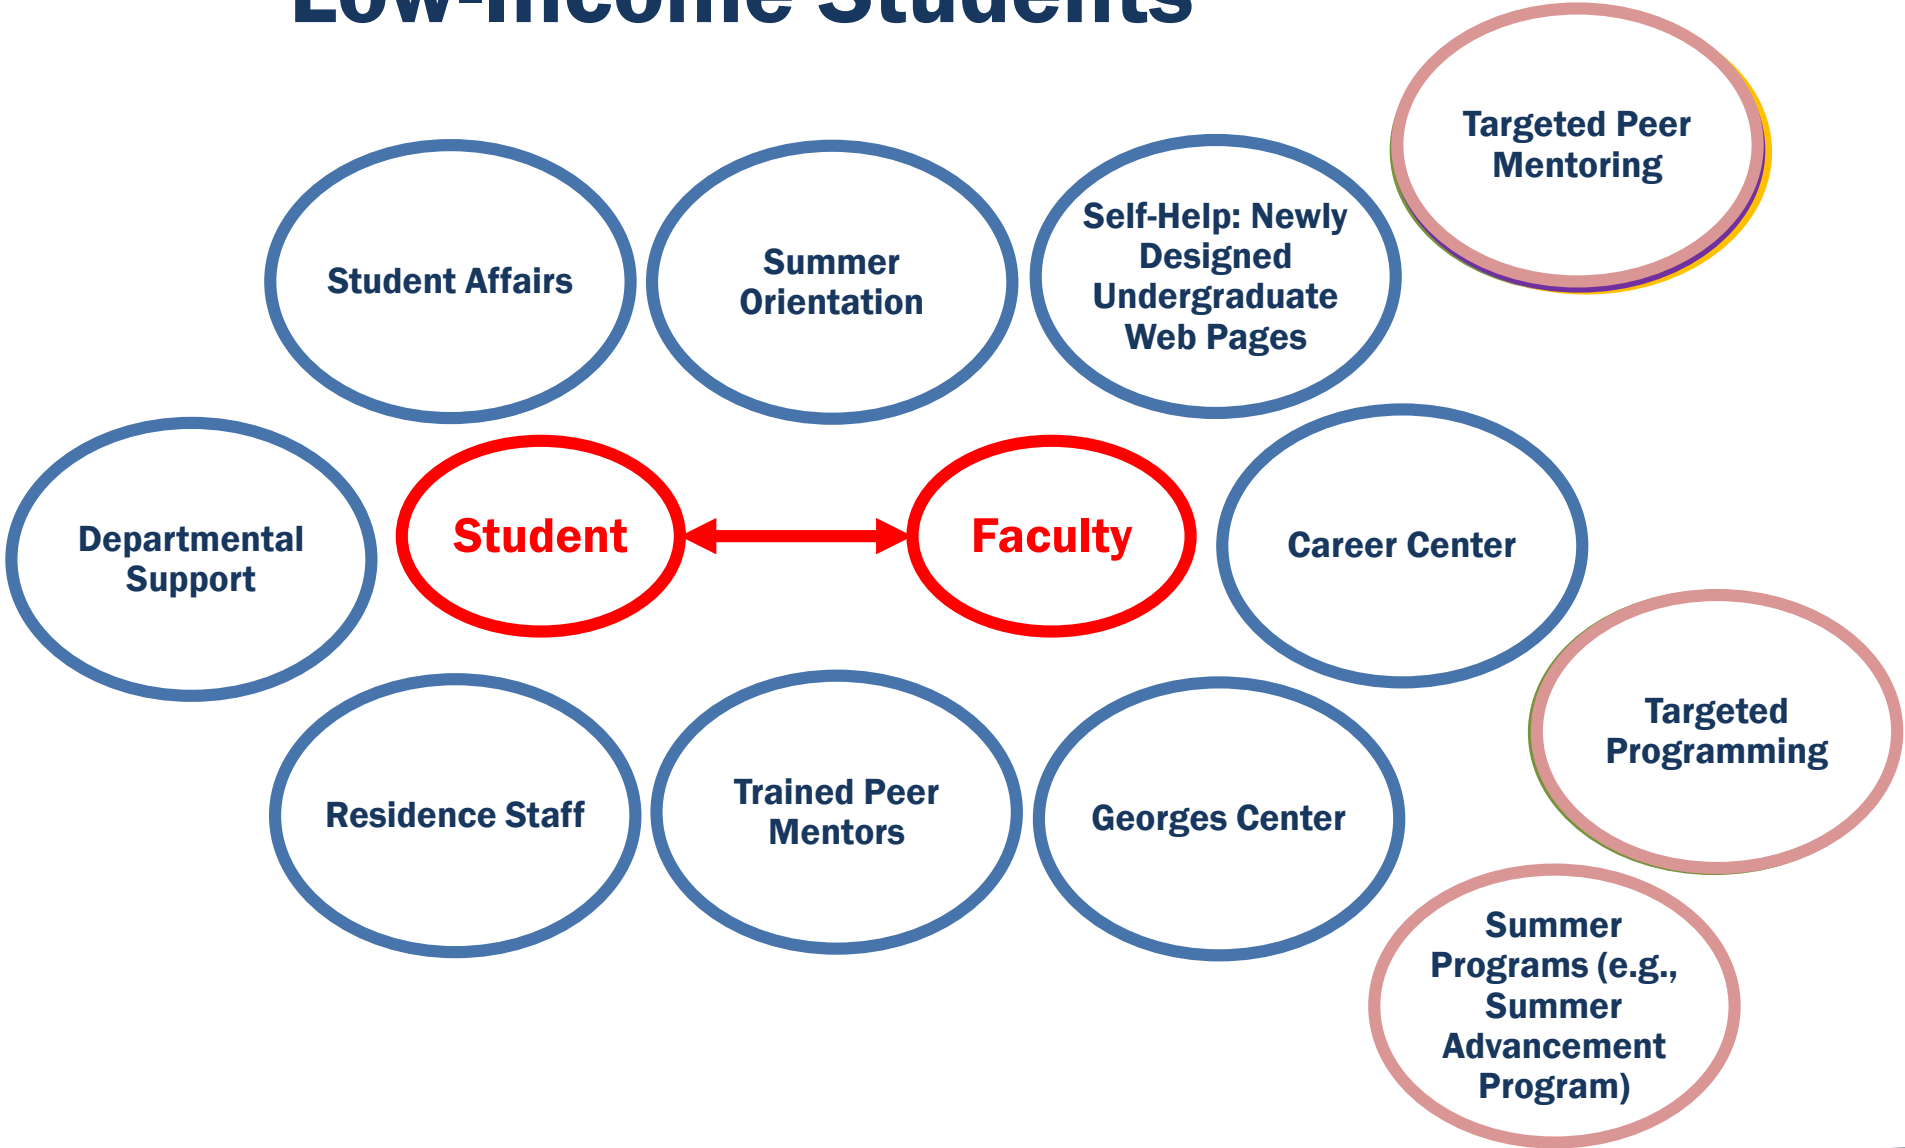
Low-Income Students

Targeted Peer Mentoring

Student Affairs

Summer Orientation

Self-Help: Newly Designed Undergraduate Web Pages

Departmental Support

Student

Faculty

Career Center

Targeted Programming

Residence Staff

Trained Peer Mentors

Georges Center

Summer Programs (e.g., Summer Advancement Program)